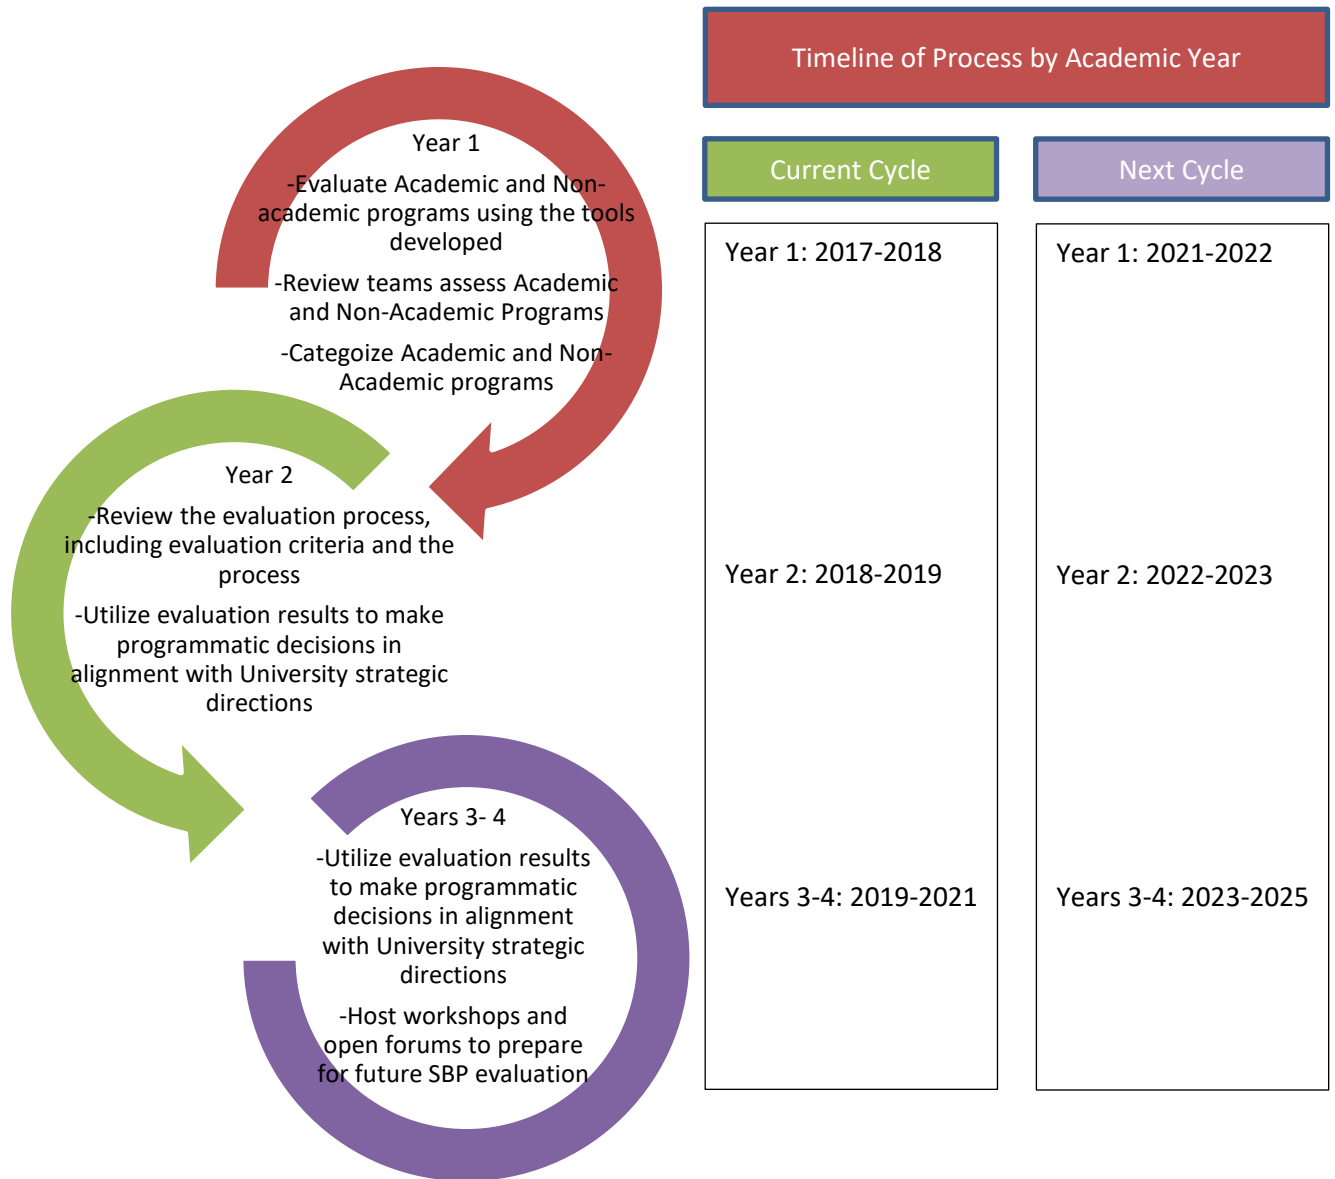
Year 1

-Evaluate Academic and Non-academic programs using the tools developed

-Review teams assess Academic and Non-Academic Programs

-Categoize Academic and Non-Academic programs

Year 2

-Review the evaluation process, including evaluation criteria and the process

-Utilize evaluation results to make programmatic decisions in alignment with University strategic directions

Years 3- 4

-Utilize evaluation results to make programmatic decisions in alignment with University strategic directions

-Host workshops and open forums to prepare for future SBP evaluation

Timeline of Process by Academic Year

| Current Cycle | Next Cycle |
|---|---|
| Year 1: 2017-2018 | Year 1: 2021-2022 |
| Year 2: 2018-2019 | Year 2: 2022-2023 |
| Years 3-4: 2019-2021 | Years 3-4: 2023-2025 |